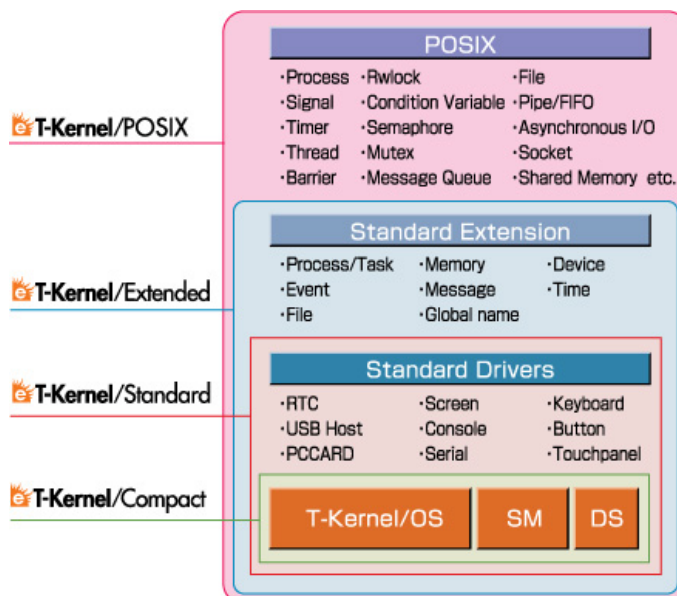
POSIX

·Process ·Rwlock ·File
·Signal ·Condition Variable ·Pipe/FIFO
·Timer ·Semaphore ·Asynchronous I/O
·Thread ·Mutex ·Socket
·Barrier ·Message Queue ·Shared Memory etc.

eT-Kernel/POSIX

Standard Extension

·Process/Task ·Memory ·Device
·Event ·Message ·Time
·File ·Global name

eT-Kernel/Extended

Standard Drivers

·RTC ·Screen ·Keyboard
·USB Host ·Console ·Button
·PCCARD ·Serial ·Touchpanel

eT-Kernel/Standard

eT-Kernel/Compact

T-Kernel/OS SM DS